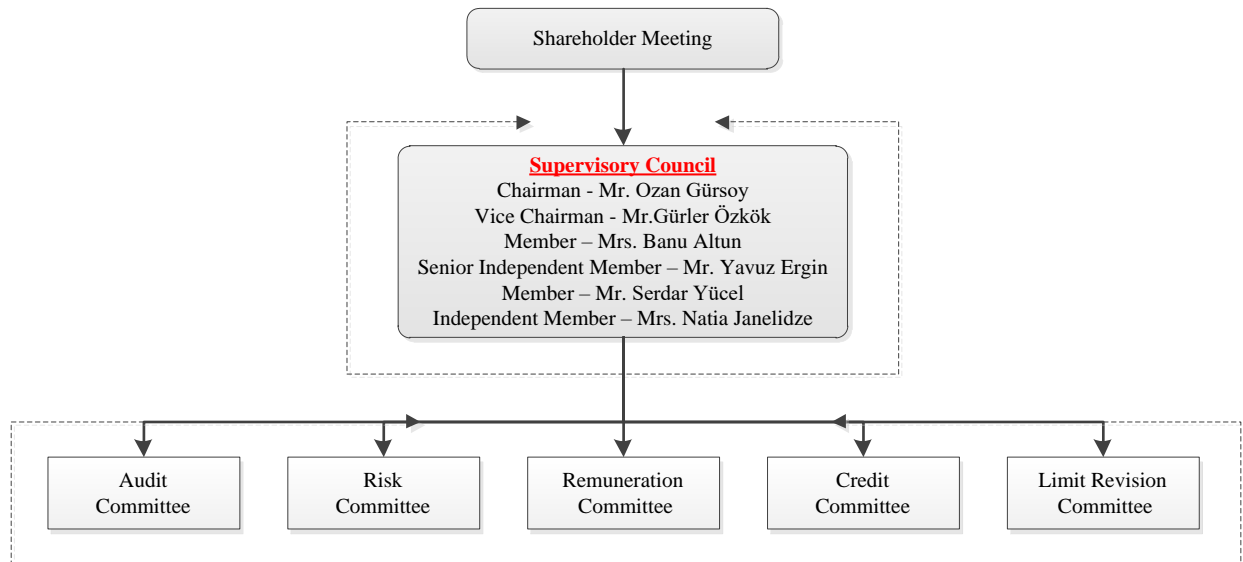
Shareholder Meeting

Supervisory Council
Chairman - Mr. Ozan Gürsoy
Vice Chairman - Mr.Gürler Özkök
Member – Mrs. Banu Altun
Senior Independent Member – Mr. Yavuz Ergin
Member – Mr. Serdar Yücel
Independent Member – Mrs. Natia Janelidze

Audit Committee

Risk Committee

Remuneration Committee

Credit Committee

Limit Revision Committee